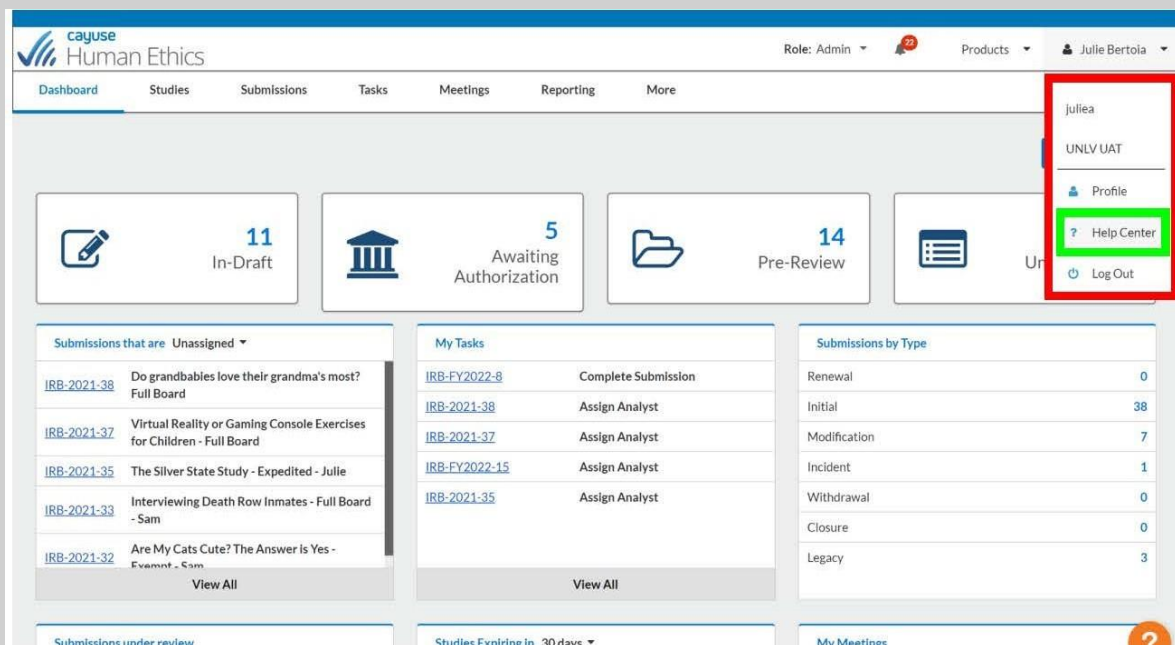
cayuse Human Ethics

Role: Admin

22

Products

Julie Bertoia

Dashboard Studies Submissions Tasks Meetings Reporting More

juliea

UNLV UAT

Profile

? Help Center

Log Out

11
In-Draft

5
Awaiting Authorization

14
Pre-Review

Un

Submissions that are Unassigned

| | |
|---|---|
| IRB-2021-38 | Do grandbabies love their grandma's most? Full Board |
| IRB-2021-37 | Virtual Reality or Gaming Console Exercises for Children - Full Board |
| IRB-2021-35 | The Silver State Study - Expedited - Julie |
| IRB-2021-33 | Interviewing Death Row Inmates - Full Board - Sam |
| IRB-2021-32 | Are My Cats Cute? The Answer is Yes - Exempt - Sam |

View All

My Tasks

| | |
|---|---|
| IRB-FY2022-8 | Complete Submission |
| IRB-2021-38 | Assign Analyst |
| IRB-2021-37 | Assign Analyst |
| IRB-FY2022-15 | Assign Analyst |
| IRB-2021-35 | Assign Analyst |

View All

Submissions by Type

| | |
|---|---|
| Renewal | 0 |
| Initial | 38 |
| Modification | 7 |
| Incident | 1 |
| Withdrawal | 0 |
| Closure | 0 |
| Legacy | 3 |

Submissions under review

Studies Expiring in 30 days

My Meetings

2